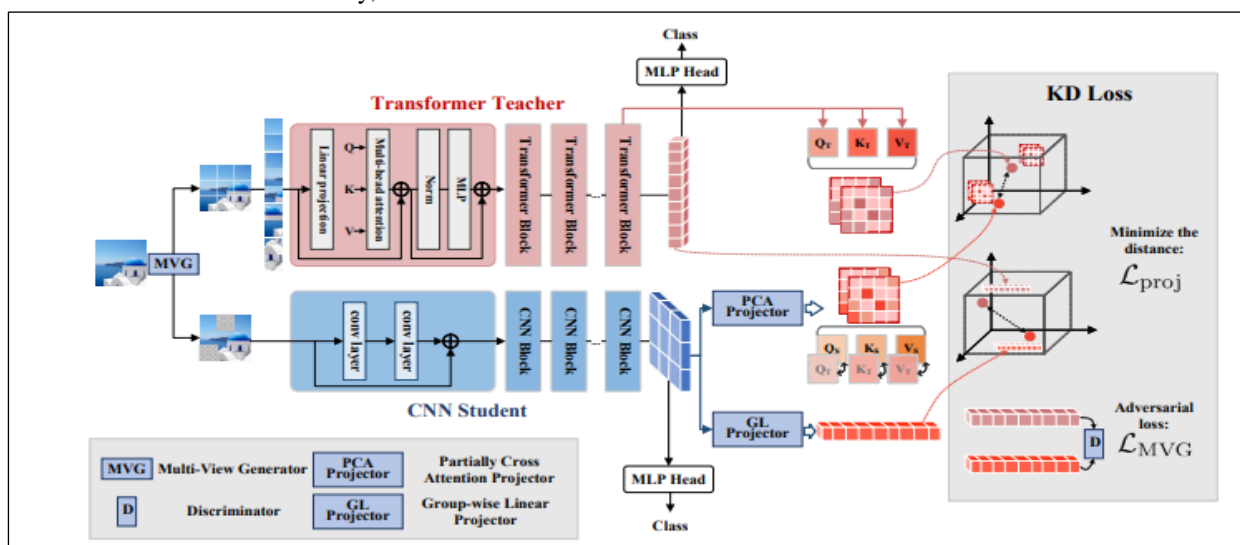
Class

MLP Head

Transformer Teacher

Linear projection

Q

K

V

Multi-head attention

Norm

MLP

Transformer Block

Transformer Block

Transformer Block

$Q_T$ $K_T$ $V_T$

KD Loss

Minimize the distance:

$\mathcal{L}_{\text{proj}}$

MVG

conv layer

conv layer

CNN Block

CNN Block

CNN Block

CNN Student

PCA Projector

$Q_S$ $K_S$ $V_S$

$Q_T$ $K_T$ $V_T$

GL Projector

Adversarial loss:

$\mathcal{L}_{\text{MVG}}$

D

MVG Multi-View Generator

PCA Projector Partially Cross Attention Projector

D Discriminator

GL Projector Group-wise Linear Projector

MLP Head

Class